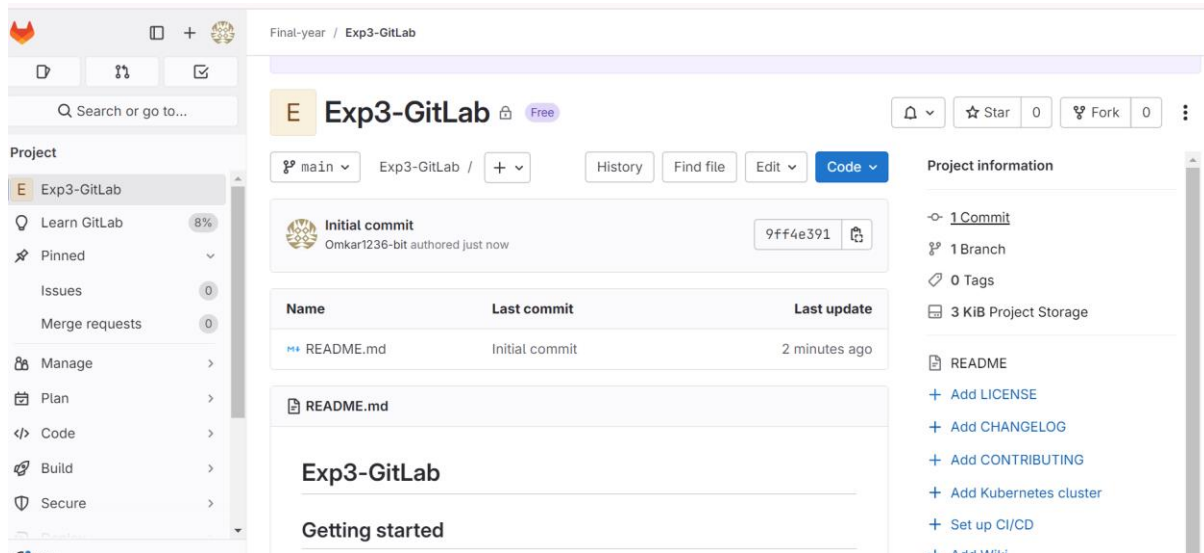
Search or go to...

Project

E Exp3-GitLab

Learn GitLab 8%

Pinned

Issues 0

Merge requests 0

Manage

Plan

Code

Build

Secure

Final-year / Exp3-GitLab

E Exp3-GitLab Free

Star 0 Fork 0

main Exp3-GitLab / +

History Find file Edit Code

Initial commit
Omkar1236-bit authored just now

9ff4e391

| Name | Last commit | Last update |
|---|---|---|
| README.md | Initial commit | 2 minutes ago |

README.md

Exp3-GitLab

Getting started

Project information

1 Commit

1 Branch

0 Tags

3 KiB Project Storage

README

+ Add LICENSE

+ Add CHANGELOG

+ Add CONTRIBUTING

+ Add Kubernetes cluster

+ Set up CI/CD

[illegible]